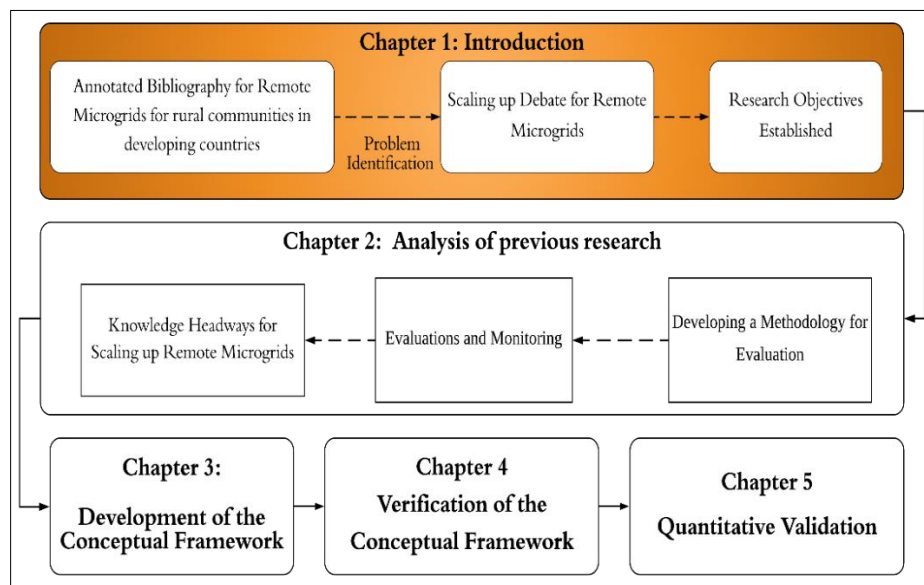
Chapter 1: Introduction

Annotated Bibliography for Remote Microgrids for rural communities in developing countries

Problem Identification

Scaling up Debate for Remote Microgrids

Research Objectives Established

Chapter 2: Analysis of previous research

Developing a Methodology for Evaluation

Evaluations and Monitoring

Knowledge Headways for Scaling up Remote Microgrids

Chapter 3: Development of the Conceptual Framework

Chapter 4 Verification of the Conceptual Framework

Chapter 5 Quantitative Validation